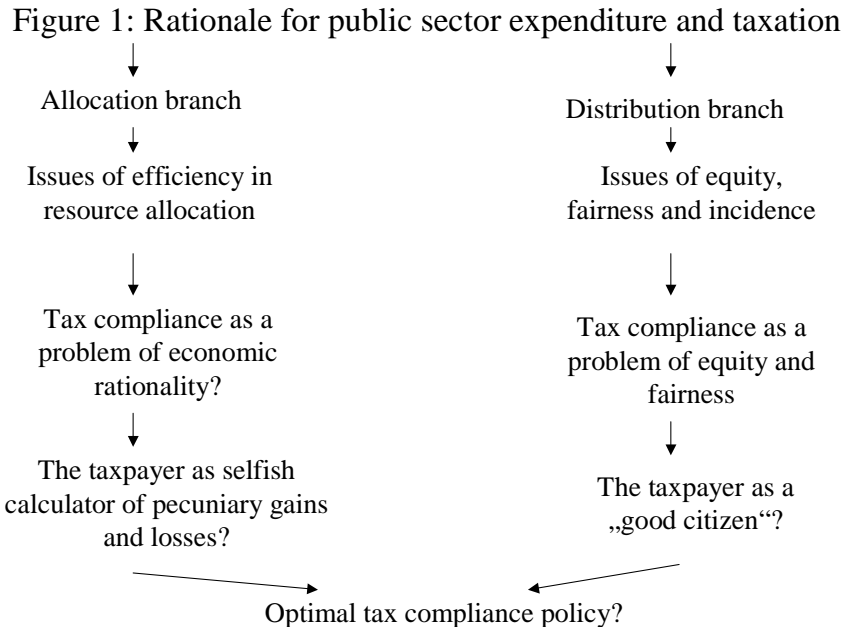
Figure 1: Rationale for public sector expenditure and taxation

Allocation branch

Issues of efficiency in resource allocation

Tax compliance as a problem of economic rationality?

The taxpayer as selfish calculator of pecuniary gains and losses?

Distribution branch

Issues of equity, fairness and incidence

Tax compliance as a problem of equity and fairness

The taxpayer as a „good citizen"?

Optimal tax compliance policy?